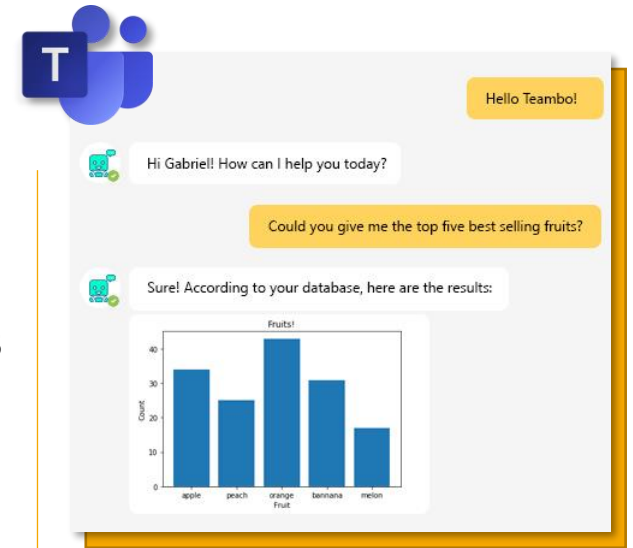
T

Hello Teambo!

Hi Gabriel! How can I help you today?

Could you give me the top five best selling fruits?

Sure! According to your database, here are the results:

Fruits!

| Fruit | Count |
|---|---|
| apple | 34 |
| peach | 25 |
| orange | 43 |
| bannana | 31 |
| melon | 17 |

0
10
20
30
40
Count
apple
peach
orange
bannana
melon
Fruit